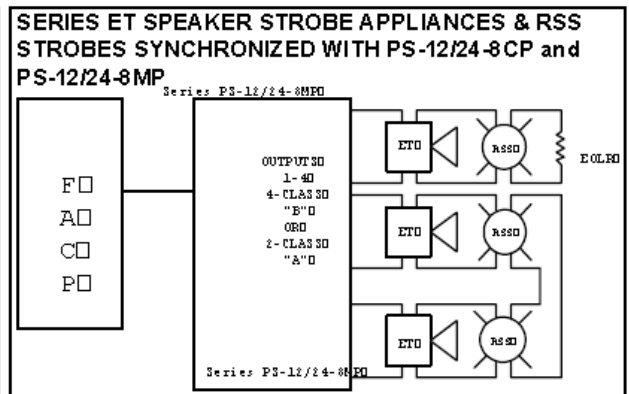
SERIES ET SPEAKER STROBE APPLIANCES & RSS STROBES SYNCHRONIZED WITH PS-12/24-8CP and PS-12/24-8MP

Series PS-12/24-8MP□

F□
A□
C□
P□

OUTPUTS□
1-4□
4-CLASS□
"B"□
OR□
2-CLASS□
"A"□

ET□
RSS□
EOLR□
ET□
RSS□
ET□
RSS□

Series PS-12/24-8MP□